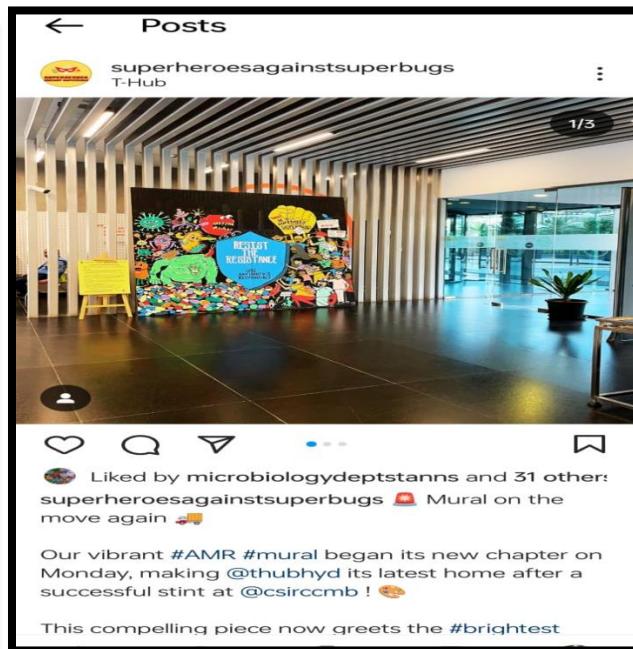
Posts

superheroesagainstsuperbugs
T-Hub

1/3

RESIST THE RESISTANCE

Liked by microbiologydeptstanns and 31 others

superheroesagainstsuperbugs 🚨 Mural on the move again 🚚

Our vibrant #AMR #mural began its new chapter on Monday, making @thubhyd its latest home after a successful stint at @csirccmb ! 🎨

This compelling piece now greets the #brightest